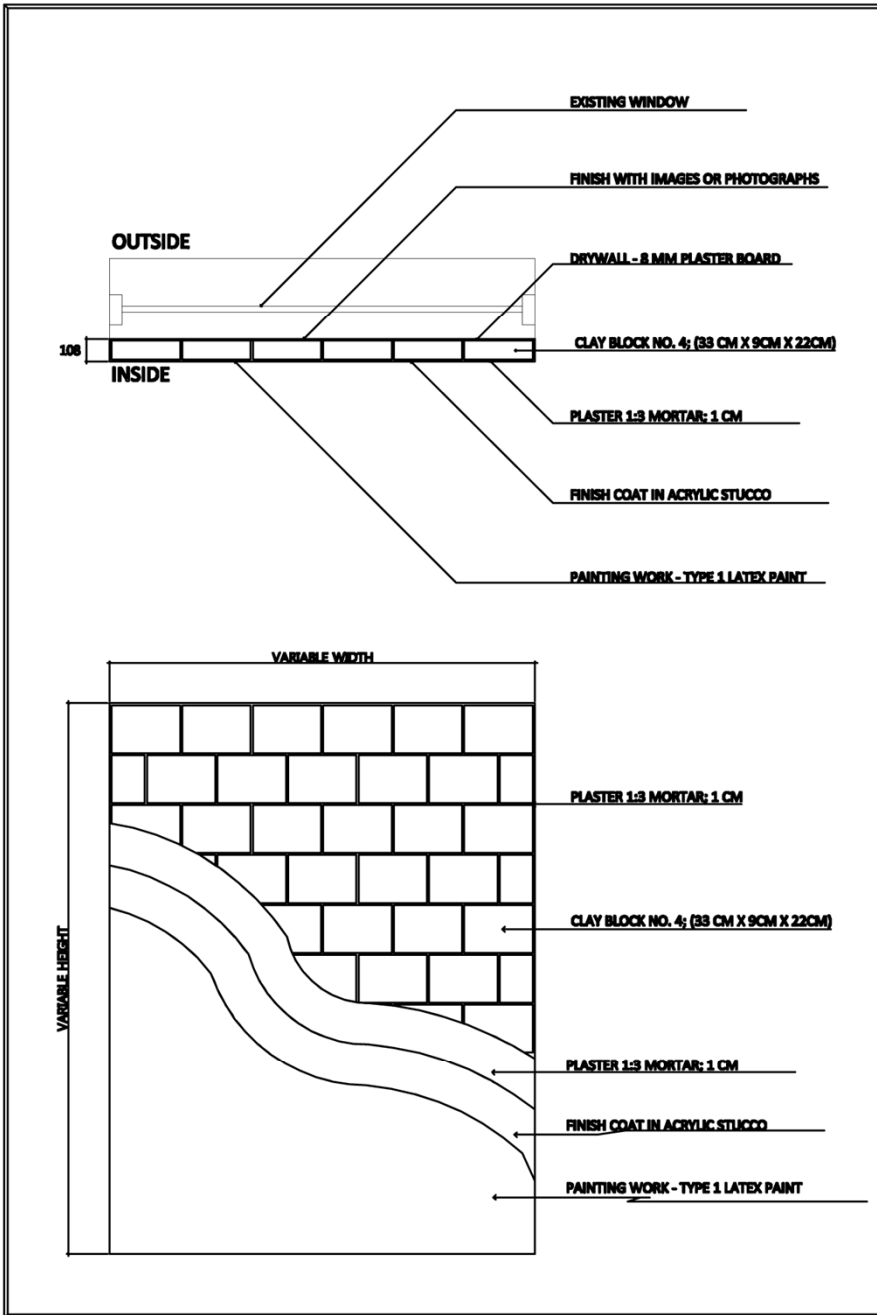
EXISTING WINDOW

FINISH WITH IMAGES OR PHOTOGRAPHS

OUTSIDE

DRYWALL - 8 MM PLASTER BOARD

108

CLAY BLOCK NO. 4; (33 CM X 9CM X 22CM)

INSIDE

PLASTER 1:3 MORTAR: 1 CM

FINISH COAT IN ACRYLIC STUCCO

PAINTING WORK - TYPE 1 LATEX PAINT

VARIABLE WIDTH

VARIABLE HEIGHT

PLASTER 1:3 MORTAR: 1 CM

CLAY BLOCK NO. 4; (33 CM X 9CM X 22CM)

PLASTER 1:3 MORTAR: 1 CM

FINISH COAT IN ACRYLIC STUCCO

PAINTING WORK - TYPE 1 LATEX PAINT